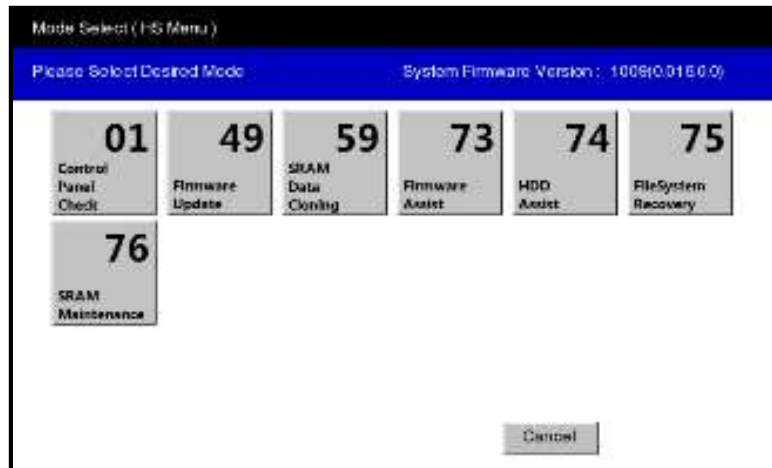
Mode Select (FS Menu)

Please Select Desired Mode

System Firmware Version : 1009(0.016.0.0)

01
Control Panel Check

49
Firmware Update

59
SRAM Data Cloning

73
Firmware Assist

74
HDD Assist

75
FileSystem Recovery

76
SRAM Maintenance

Cancel